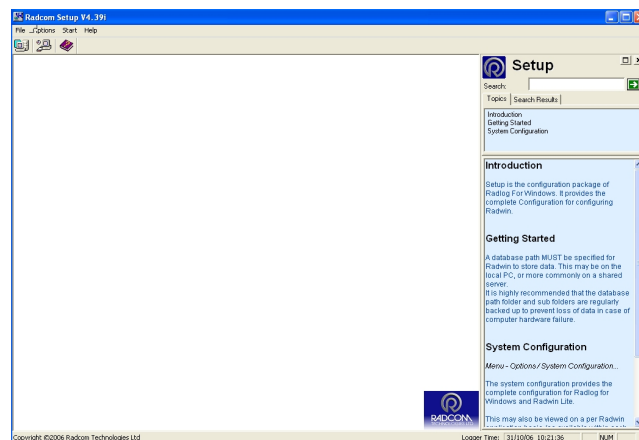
Radcom Setup V4.39i

File Options Start Help

Setup

Search:

Topics | Search Results

Introduction
Getting Started
System Configuration

Introduction

Setup is the configuration package of Radlog For Windows. It provides the complete Configuration for configuring Radwin.

Getting Started

A database path MUST be specified for Radwin to store data. This may be on the local PC, or more commonly on a shared server.
It is highly recommended that the database path folder and sub folders are regularly backed up to prevent loss of data in case of computer hardware failure.

System Configuration

Menu - Options / System Configuration...

The system configuration provides the complete configuration for Radlog for Windows and Radwin Lite.

This may also be viewed on a per Radwin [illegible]

RADCOM

Copyright ©2006 Radcom Technologies Ltd

Logger Time: 31/10/06 10:21:36

NUM